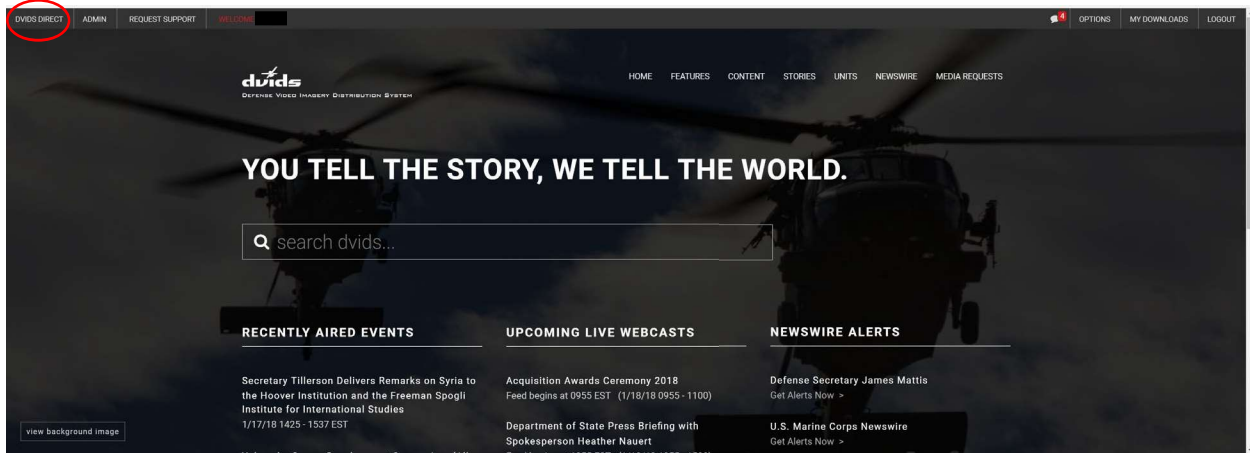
DVIDS DIRECT ADMIN REQUEST SUPPORT WELCOME

4 OPTIONS MY DOWNLOADS LOGOUT

dvids
DEFENSE VIDEO IMAGERY DISTRIBUTION SYSTEM

HOME FEATURES CONTENT STORIES UNITS NEWSWIRE MEDIA REQUESTS

YOU TELL THE STORY, WE TELL THE WORLD.

search dvids...

RECENTLY AIRED EVENTS

Secretary Tillerson Delivers Remarks on Syria to the Hoover Institution and the Freeman Spogli Institute for International Studies
1/17/18 1425 - 1537 EST

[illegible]

UPCOMING LIVE WEBCASTS

Acquisition Awards Ceremony 2018
Feed begins at 0955 EST (1/18/18 0955 - 1100)

Department of State Press Briefing with Spokesperson Heather Nauert
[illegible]

NEWSWIRE ALERTS

Defense Secretary James Mattis
Get Alerts Now >

U.S. Marine Corps Newswire
Get Alerts Now >

view background image